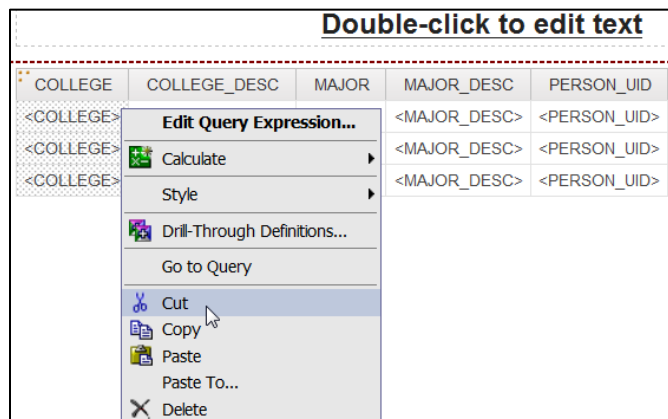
Double-click to edit text

| COLLEGE | COLLEGE_DESC | MAJOR | MAJOR_DESC | PERSON_UID |
|---|---|---|---|---|
| <COLLEGE> | | | <MAJOR_DESC> | <PERSON_UID> |
| <COLLEGE> | | | <MAJOR_DESC> | <PERSON_UID> |
| <COLLEGE> | | | <MAJOR_DESC> | <PERSON_UID> |

Edit Query Expression...
Calculate
Style
Drill-Through Definitions...
Go to Query
Cut
Copy
Paste
Paste To...
Delete